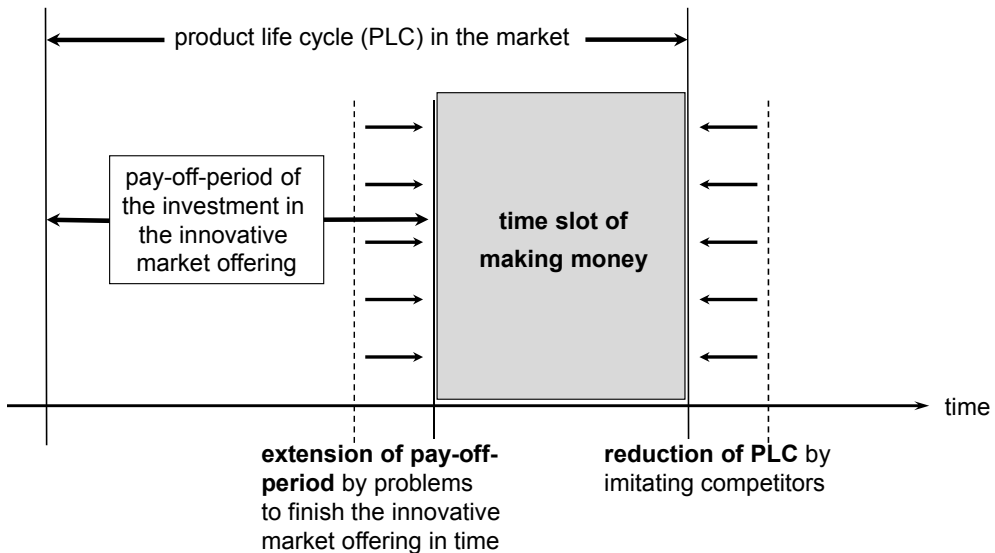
product life cycle (PLC) in the market

pay-off-period of the investment in the innovative market offering

time slot of making money

time

**extension of pay-off-period** by problems to finish the innovative market offering in time

**reduction of PLC** by imitating competitors